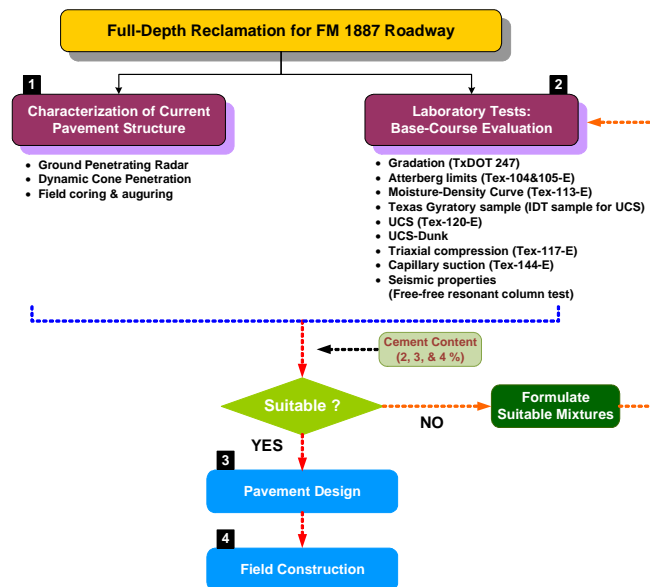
Full-Depth Reclamation for FM 1887 Roadway

1

Characterization of Current Pavement Structure

• Ground Penetrating Radar
• Dynamic Cone Penetration
• Field coring & auguring

2

Laboratory Tests: Base-Course Evaluation

• Gradation (TxDOT 247)
• Atterberg limits (Tex-104&105-E)
• Moisture-Density Curve (Tex-113-E)
• Texas Gyratory sample (IDT sample for UCS)
• UCS (Tex-120-E)
• UCS-Dunk
• Triaxial compression (Tex-117-E)
• Capillary suction (Tex-144-E)
• Seismic properties (Free-free resonant column test)

Cement Content (2, 3, & 4 %)

Suitable ?

NO

Formulate Suitable Mixtures

YES

3

Pavement Design

4

Field Construction